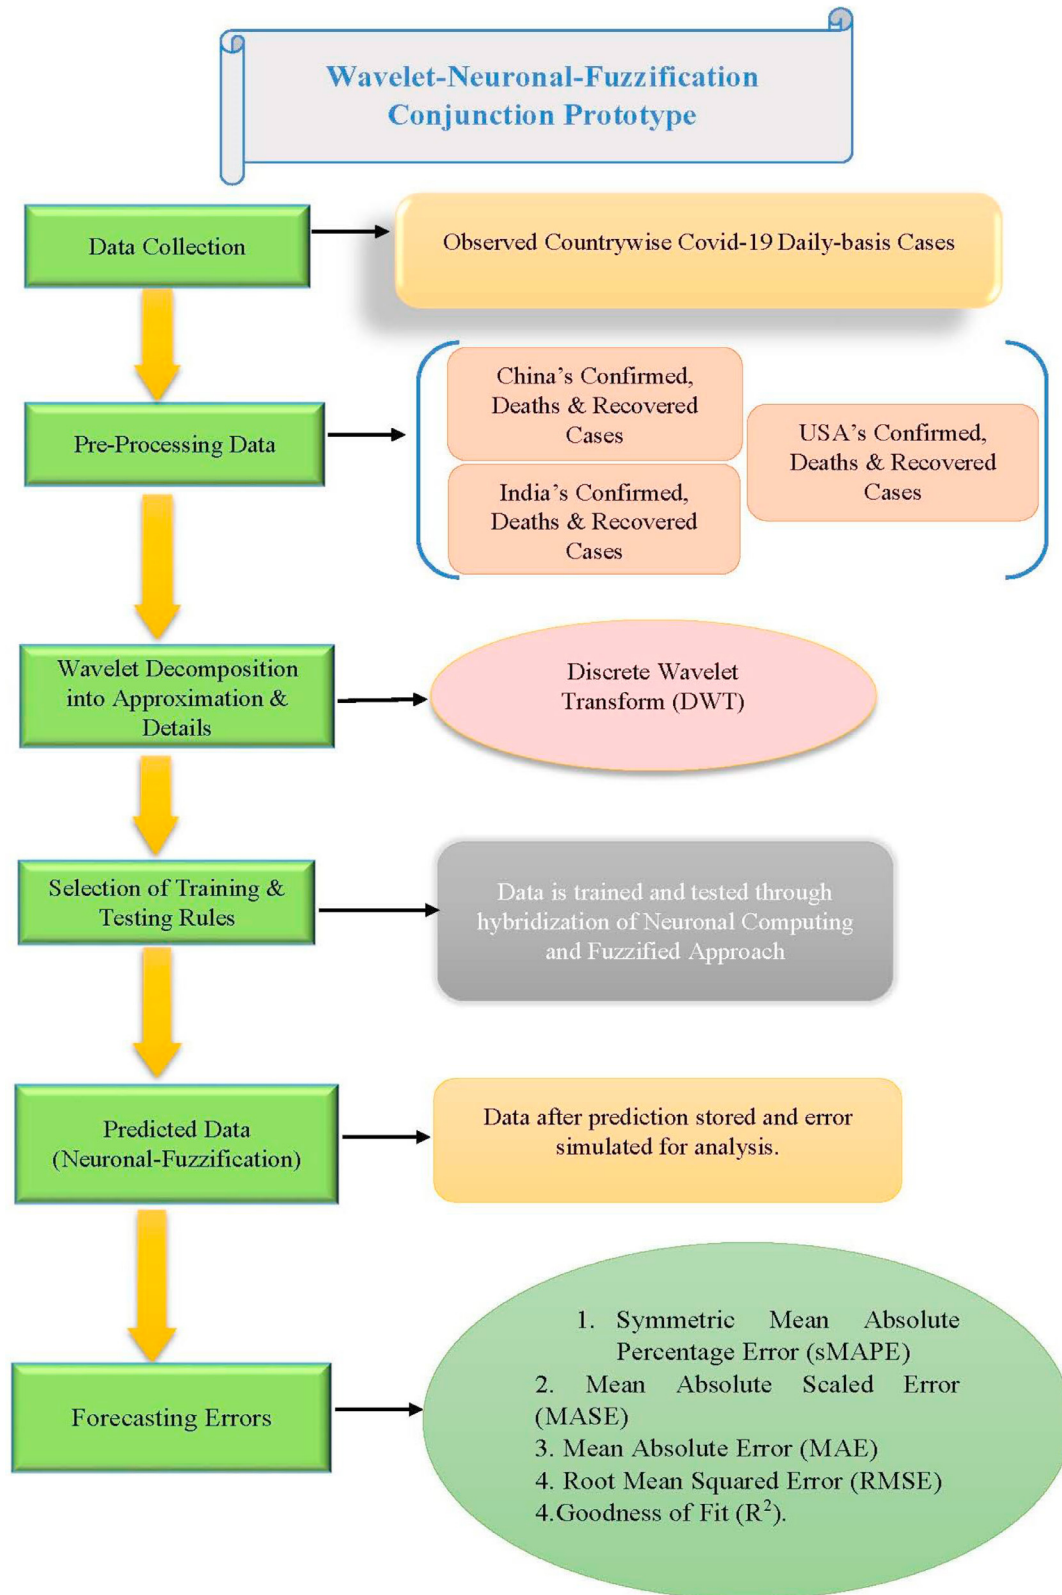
Wavelet-Neuronal-Fuzzification Conjunction Prototype

Data Collection

Observed Countrywise Covid-19 Daily-basis Cases

Pre-Processing Data

China's Confirmed, Deaths & Recovered Cases

India's Confirmed, Deaths & Recovered Cases

USA's Confirmed, Deaths & Recovered Cases

Wavelet Decomposition into Approximation & Details

Discrete Wavelet Transform (DWT)

Selection of Training & Testing Rules

Data is trained and tested through hybridization of Neuronal Computing and Fuzzified Approach

Predicted Data (Neuronal-Fuzzification)

Data after prediction stored and error simulated for analysis.

Forecasting Errors

1. Symmetric Mean Absolute Percentage Error (sMAPE)
2. Mean Absolute Scaled Error (MASE)
3. Mean Absolute Error (MAE)
4. Root Mean Squared Error (RMSE)
4. Goodness of Fit ($R^2$).